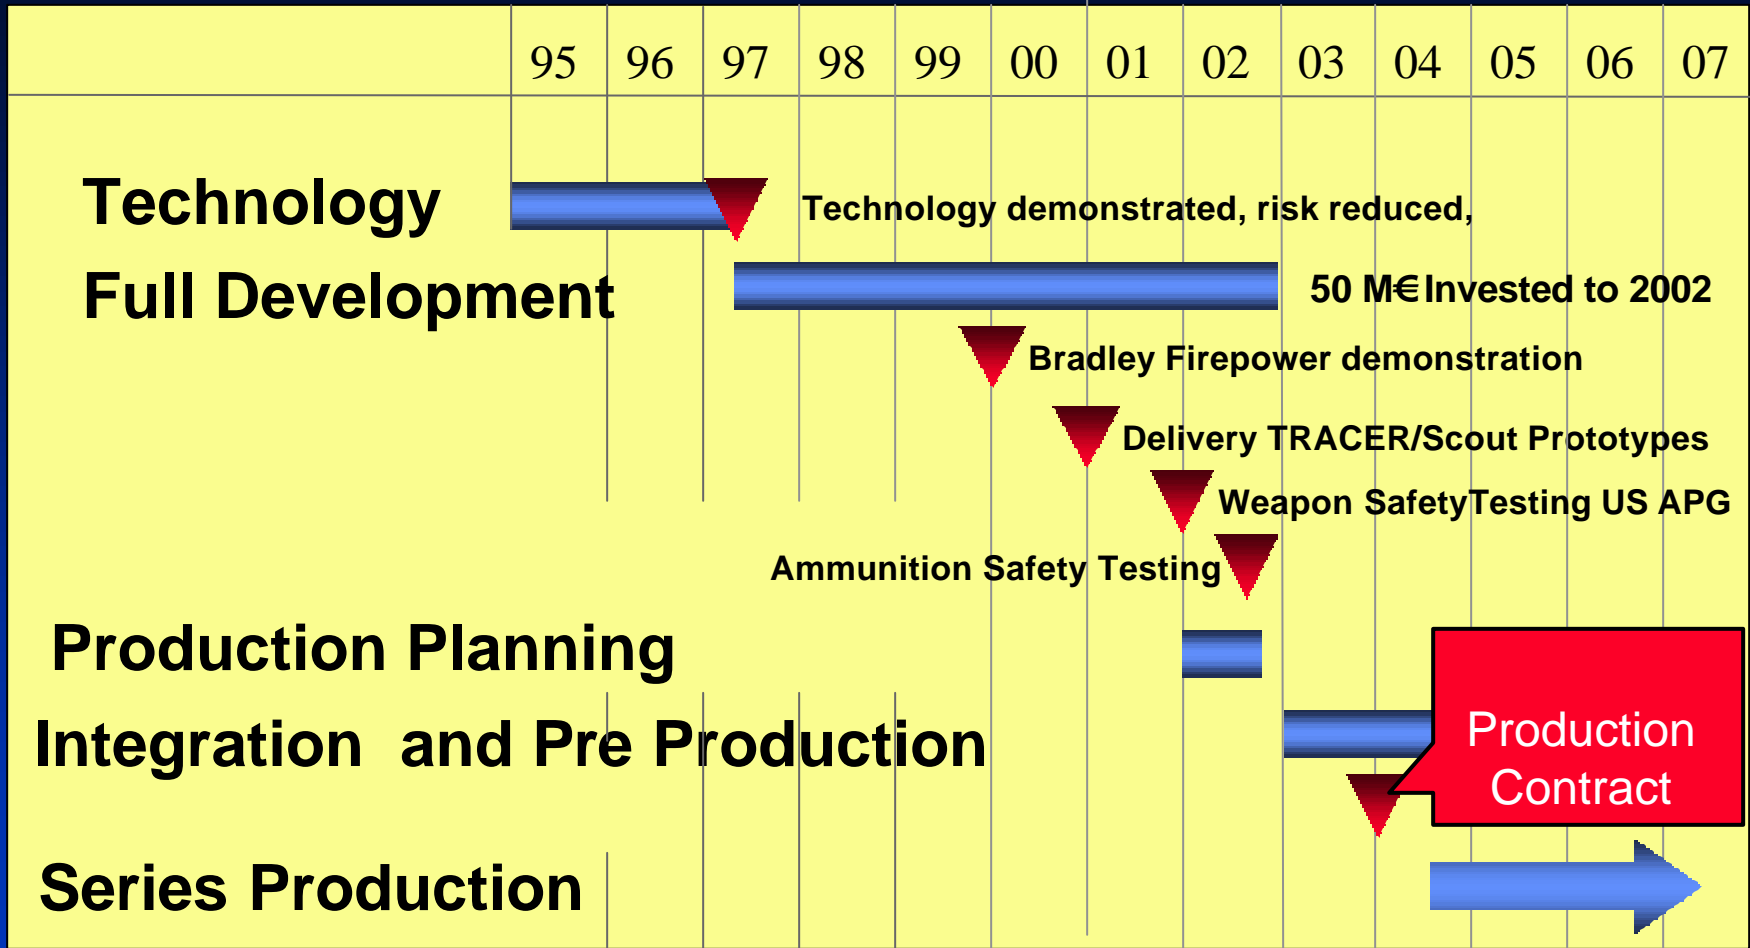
| 95 | 96 | 97 | 98 | 99 | 00 | 01 | 02 | 03 | 04 | 05 | 06 | 07 |
|---|---|---|---|---|---|---|---|---|---|---|---|---|

Technology

Technology demonstrated, risk reduced,

Full Development

50 M€ Invested to 2002

Bradley Firepower demonstration

Delivery TRACER/Scout Prototypes

Weapon SafetyTesting US APG

Ammunition Safety Testing

Production Planning

Integration and Pre Production

Production Contract

Series Production